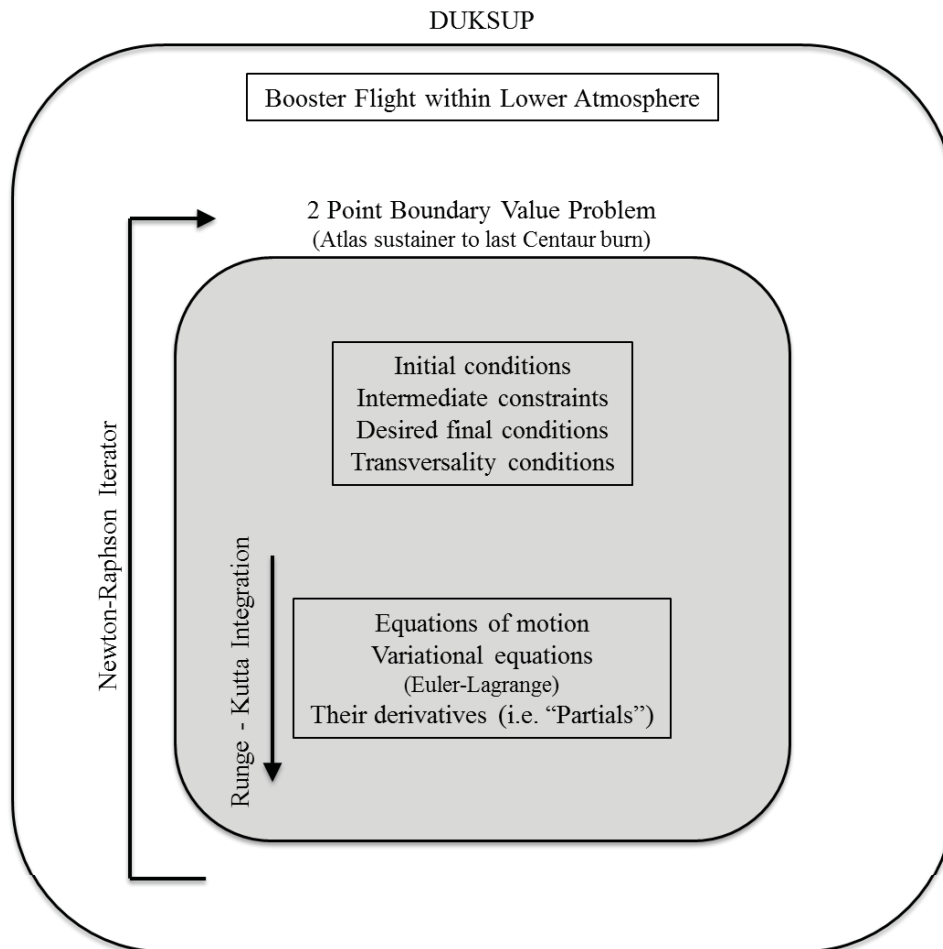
DUKSUP

Booster Flight within Lower Atmosphere

2 Point Boundary Value Problem
(Atlas sustainer to last Centaur burn)

Newton-Raphson Iterator

Initial conditions
Intermediate constraints
Desired final conditions
Transversality conditions

Runge - Kutta Integration

Equations of motion
Variational equations
(Euler-Lagrange)
Their derivatives (i.e. "Partials")